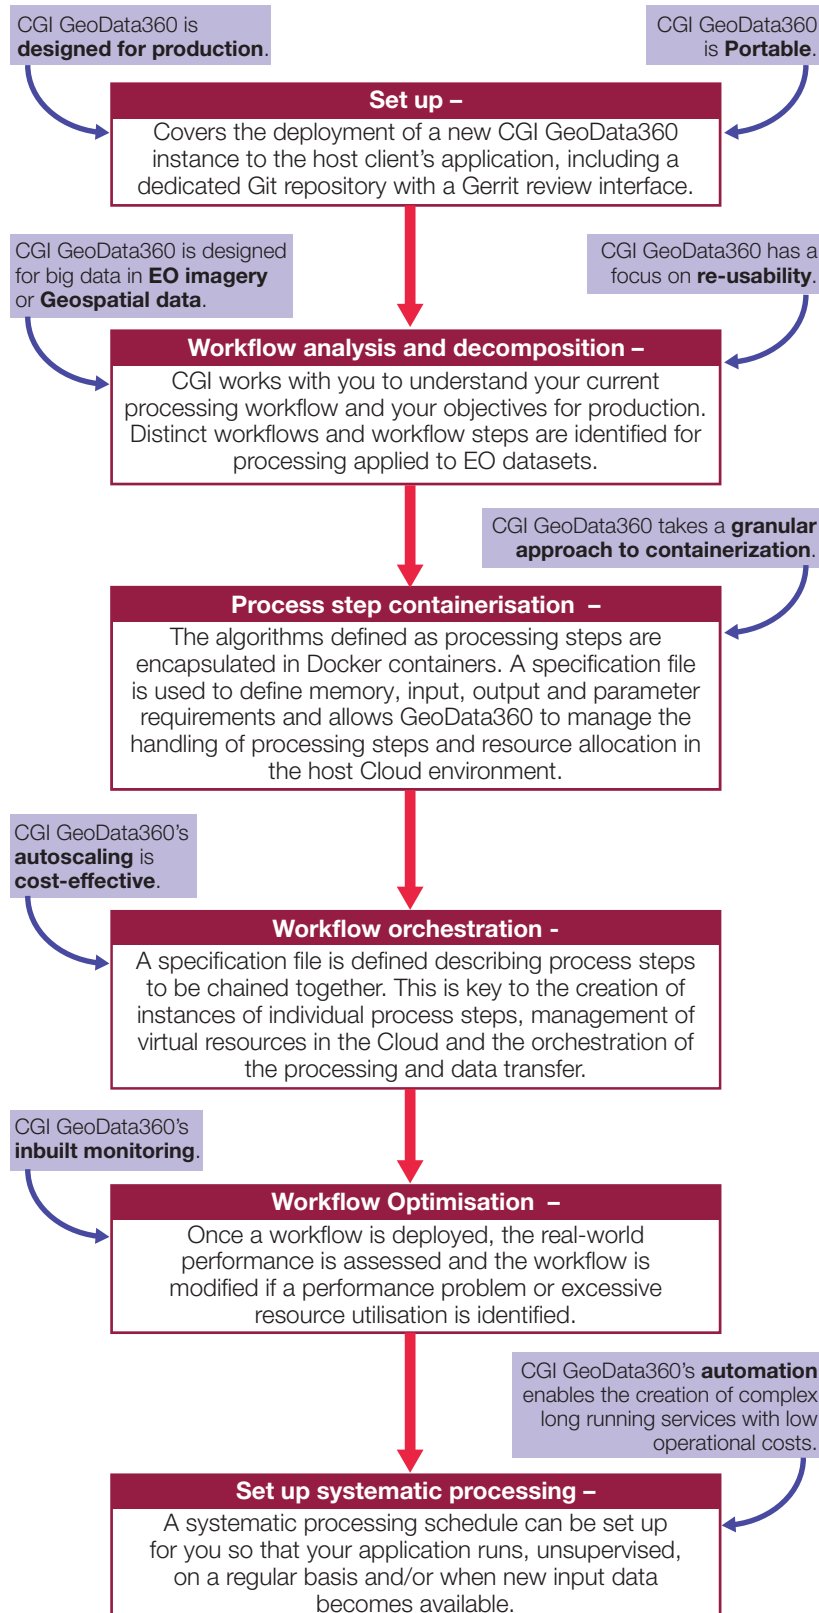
CGI GeoData360 is designed for production.

CGI GeoData360 is Portable.

Set up –

Covers the deployment of a new CGI GeoData360 instance to the host client's application, including a dedicated Git repository with a Gerrit review interface.

CGI GeoData360 is designed for big data in EO imagery or Geospatial data.

CGI GeoData360 has a focus on re-usability.

Workflow analysis and decomposition –

CGI works with you to understand your current processing workflow and your objectives for production. Distinct workflows and workflow steps are identified for processing applied to EO datasets.

CGI GeoData360 takes a granular approach to containerization.

Process step containerisation –

The algorithms defined as processing steps are encapsulated in Docker containers. A specification file is used to define memory, input, output and parameter requirements and allows GeoData360 to manage the handling of processing steps and resource allocation in the host Cloud environment.

CGI GeoData360's autoscaling is cost-effective.

Workflow orchestration -

A specification file is defined describing process steps to be chained together. This is key to the creation of instances of individual process steps, management of virtual resources in the Cloud and the orchestration of the processing and data transfer.

CGI GeoData360's inbuilt monitoring.

Workflow Optimisation –

Once a workflow is deployed, the real-world performance is assessed and the workflow is modified if a performance problem or excessive resource utilisation is identified.

CGI GeoData360's automation enables the creation of complex long running services with low operational costs.

Set up systematic processing –

A systematic processing schedule can be set up for you so that your application runs, unsupervised, on a regular basis and/or when new input data becomes available.